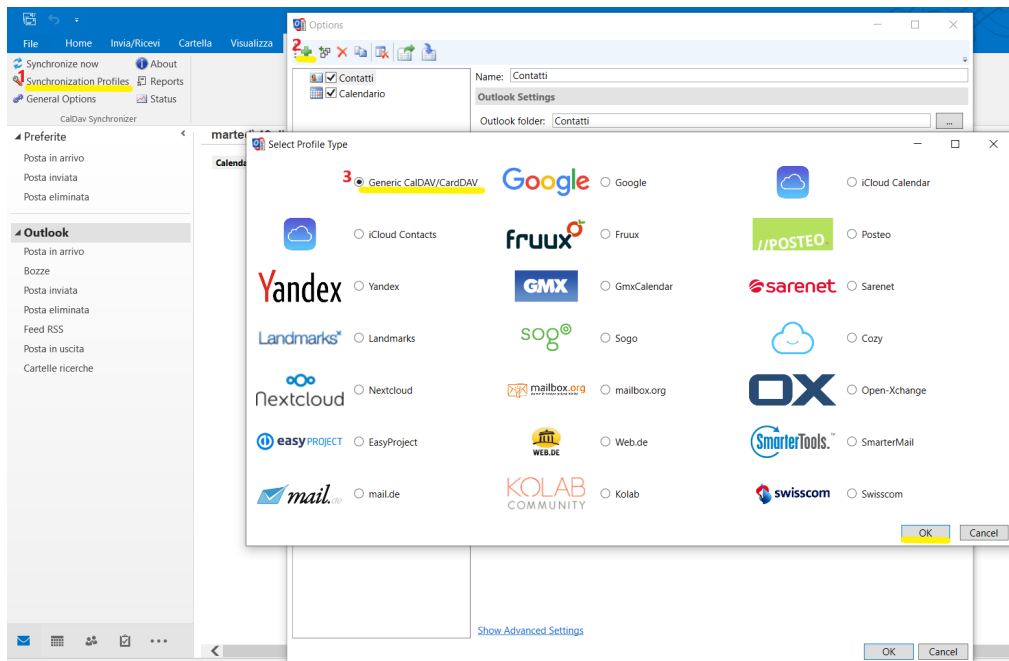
File Home Invia/Ricevi Cartella Visualizza

Synchronize now
1 Synchronization Profiles
General Options
About
Reports
Status
CalDav Synchronizer

Preferite
Posta in arrivo
Posta inviata
Posta eliminata

Outlook
Posta in arrivo
Bozze
Posta inviata
Posta eliminata
Feed RSS
Posta in uscita
Cartelle ricerche

marte

Calenda

Options

2

Contatti
Calendario

Name: Contatti
Outlook Settings
Outlook folder: Contatti ...

Show Advanced Settings

OK Cancel

Select Profile Type

3 Generic CalDAV/CardDAV
Google Google
iCloud Calendar
iCloud Contacts
fruux Fruux
//POSTEO Posteo
Yandex Yandex
GMX GmxCalendar
sarenet Sarenet
Landmarks Landmarks
sogo Sogo
Cozy
Nextcloud Nextcloud
mailbox.org mailbox.org
OX Open-Xchange
easy PROJECT EasyProject
WEB.DE Web.de
SmarterTools. SmarterMail
mail.de mail.de
KOLAB COMMUNITY Kolab
swisscom Swisscom

OK Cancel